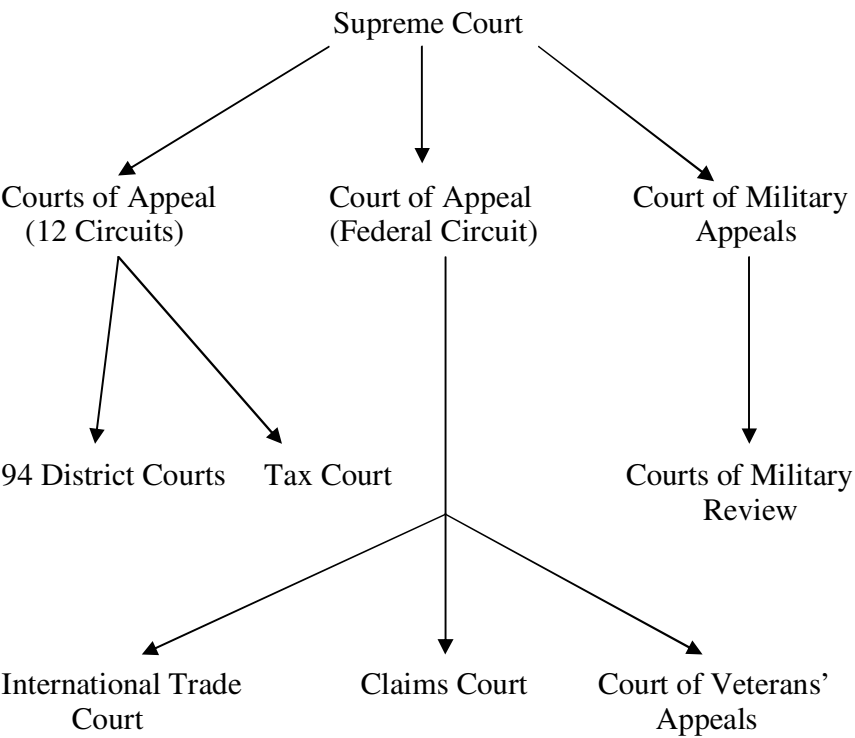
Supreme Court

Courts of Appeal (12 Circuits)

Court of Appeal (Federal Circuit)

Court of Military Appeals

94 District Courts

Tax Court

Courts of Military Review

International Trade Court

Claims Court

Court of Veterans' Appeals